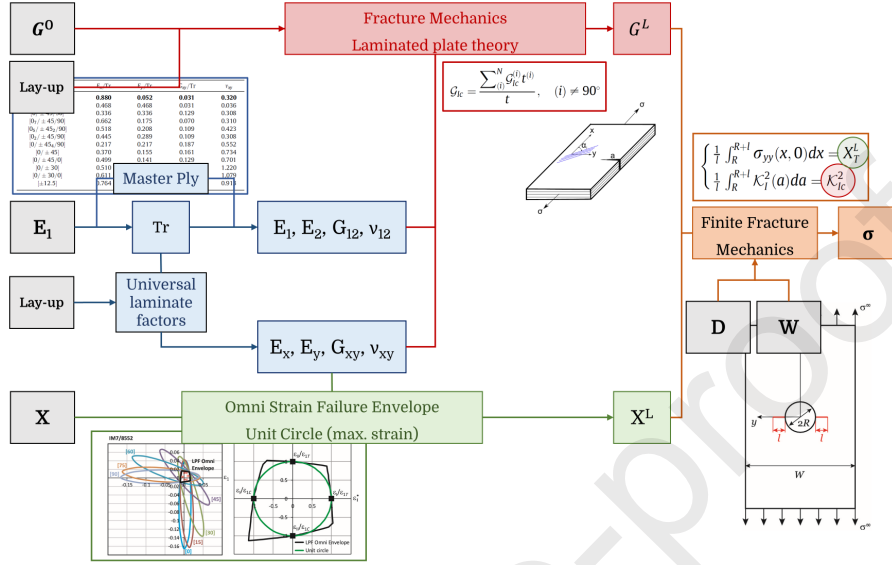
$G^0$

Fracture Mechanics

Laminated plate theory

$G^L$

Lay-up

| $E_{11}/Tr$ | $E_{22}/Tr$ | $G_{12}/Tr$ | $\nu_{12}$ |
|---|---|---|---|
| 0.880 | 0.052 | 0.031 | 0.320 |
| 0.468 | 0.468 | 0.031 | 0.036 |
| 0.316 | 0.336 | 0.129 | 0.308 |
| 0.662 | 0.175 | 0.070 | 0.310 |
| 0.518 | 0.208 | 0.109 | 0.423 |
| 0.445 | 0.289 | 0.109 | 0.308 |
| 0.217 | 0.217 | 0.187 | 0.552 |
| 0.370 | 0.155 | 0.161 | 0.734 |
| 0.499 | 0.141 | 0.129 | 0.701 |
| 0.510 | | | 1.220 |
| 0.611 | | | 1.029 |
| 0.764 | | | 0.911 |

$[0/\pm45/90]$ $[0_2/\pm45_2/90]$ $[0_2/\pm45/90]$ $[0/\pm45_2/90]$ $[0/\pm45]$ $[0/\pm45/0]$ $[0/\pm30]$ $[0/\pm30/0]$ $[\pm12.5]$

Master Ply

$\mathcal{G}_{Ic} = \frac{\sum_{(i)}^{N} \mathcal{G}_{Ic}^{(i)} t^{(i)}}{t}, \quad (i) \neq 90°$

σ

x

a

y

σ

$\begin{cases} \frac{1}{l}\int_R^{R+l} \sigma_{yy}(x,0)dx = X_T^L \\ \frac{1}{l}\int_R^{R+l} \mathcal{K}_I^2(a)da = \mathcal{K}_{Ic}^2 \end{cases}$

$E_1$

Tr

$E_1$, $E_2$, $G_{12}$, $\nu_{12}$

Finite Fracture Mechanics

σ

Lay-up

Universal laminate factors

D

W

$\sigma^\infty$

$E_x$, $E_y$, $G_{xy}$, $\nu_{xy}$

y

2R

l

l

W

$\sigma^\infty$

X

Omni Strain Failure Envelope

Unit Circle (max. strain)

$X^L$

IM7/8552

LPF Omni Envelope

[0] [15] [30] [45] [60] [75] [90]

0.06 0.04 0.02 -0.02 -0.04 -0.06 -0.08 -0.1 -0.12 -0.14 -0.16 -0.15 -0.1 0.05 0.1 0.15

$\varepsilon_1$

$\varepsilon_1/\varepsilon_{1T}$

$\varepsilon_2/\varepsilon_{1T}$

$\varepsilon_2/\varepsilon_{1C}$

$\varepsilon_1/\varepsilon_{1C}$

0.5 -0.5 0.5 -0.5

LPF Omni Envelope

Unit circle

Journal Pre-proof